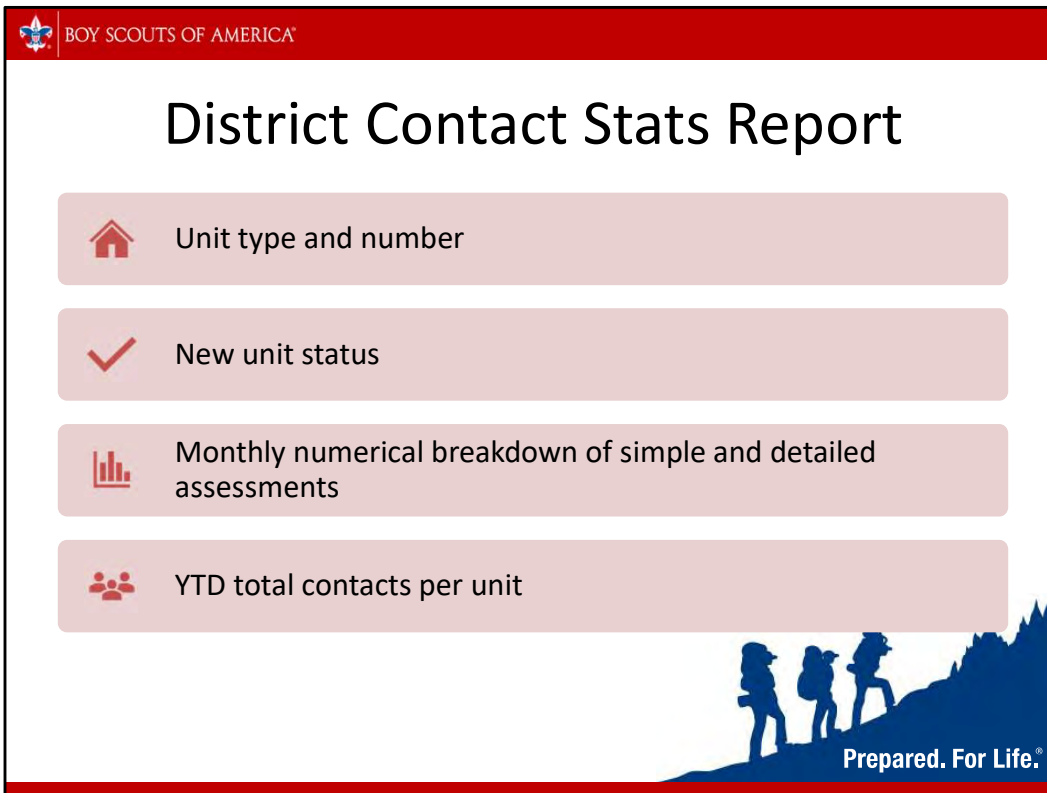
BOY SCOUTS OF AMERICA®

District Contact Stats Report

Unit type and number

New unit status

Monthly numerical breakdown of simple and detailed assessments

YTD total contacts per unit

Prepared. For Life.®